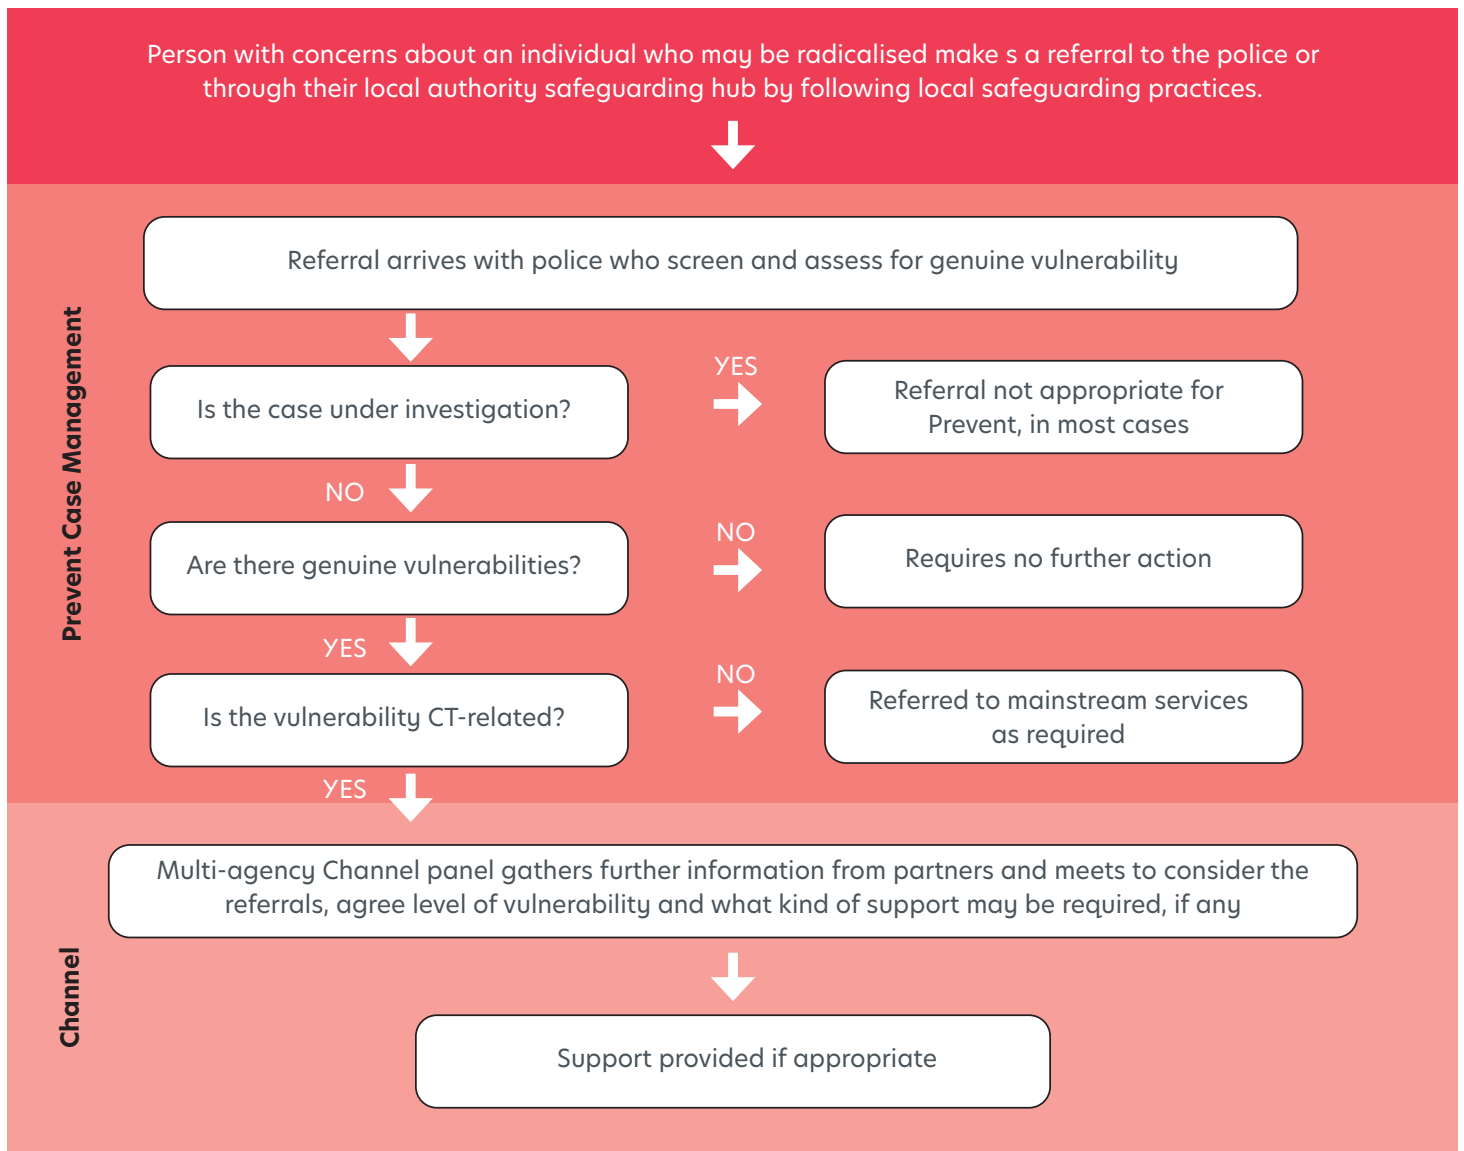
Person with concerns about an individual who may be radicalised make s a referral to the police or through their local authority safeguarding hub by following local safeguarding practices.

Prevent Case Management

Referral arrives with police who screen and assess for genuine vulnerability

Is the case under investigation?

YES

Referral not appropriate for Prevent, in most cases

NO

Are there genuine vulnerabilities?

NO

Requires no further action

YES

Is the vulnerability CT-related?

NO

Referred to mainstream services as required

YES

Channel

Multi-agency Channel panel gathers further information from partners and meets to consider the referrals, agree level of vulnerability and what kind of support may be required, if any

Support provided if appropriate